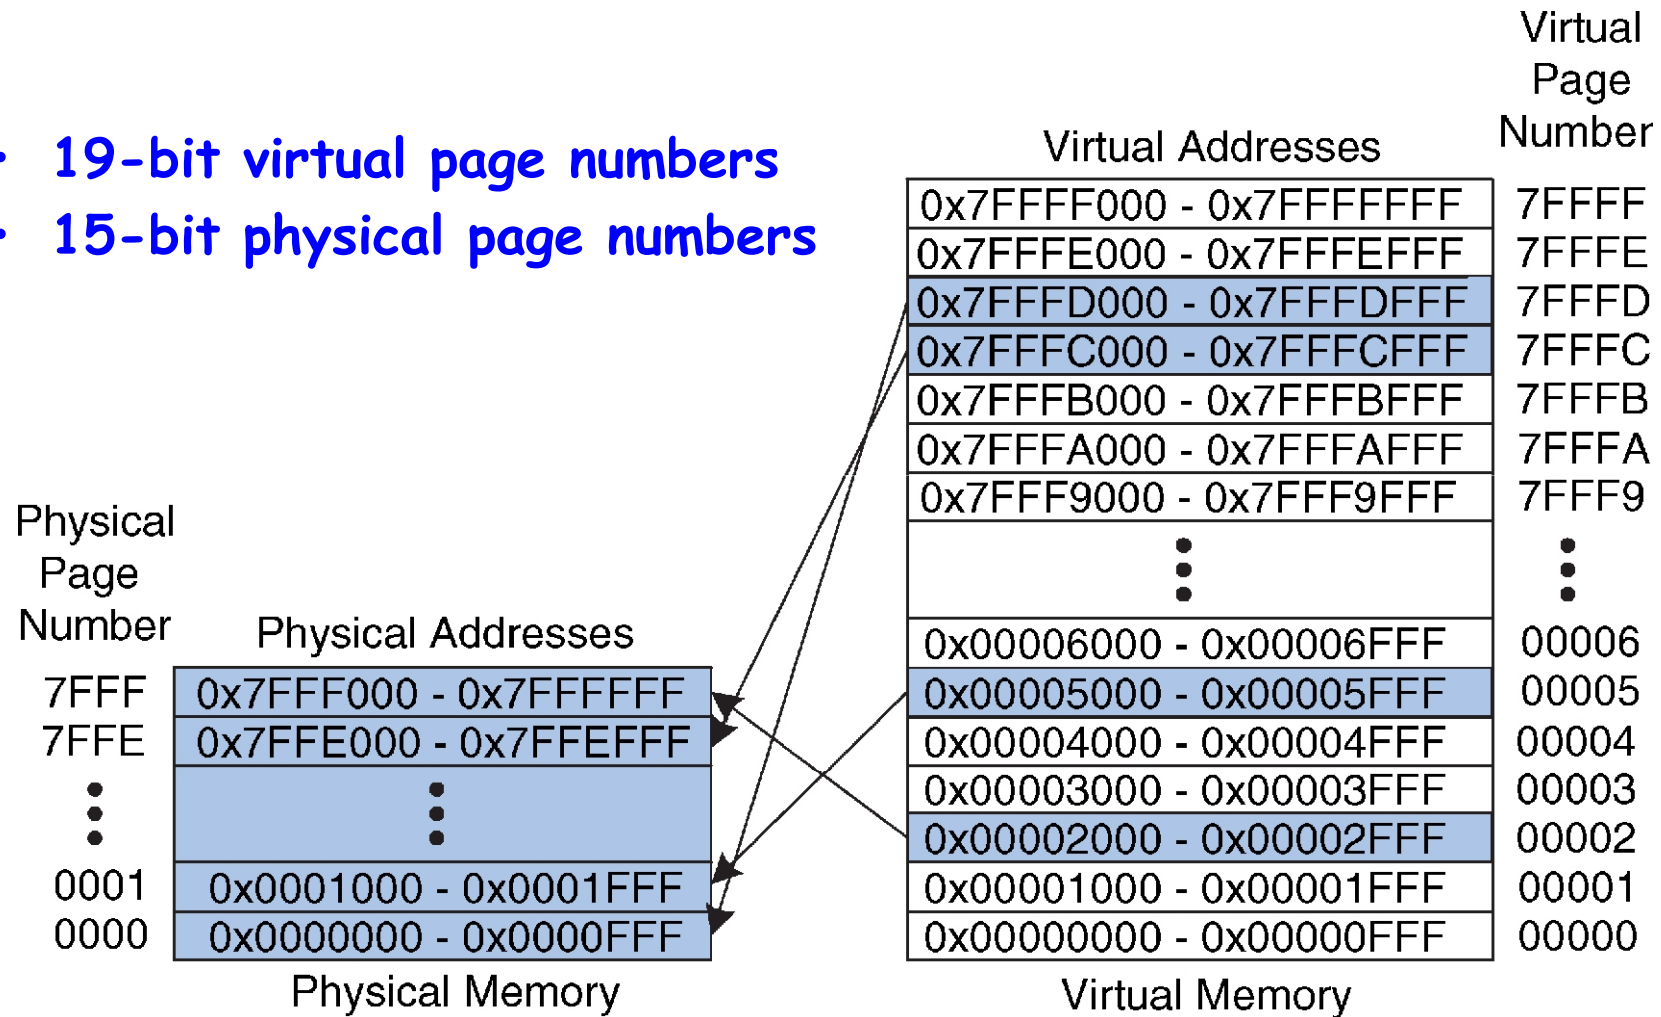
• 19-bit virtual page numbers
• 15-bit physical page numbers

Virtual Addresses

Virtual Page Number

| Virtual Addresses | Virtual Page Number |
|---|---|
| 0x7FFFF000 - 0x7FFFFFFF | 7FFFF |
| 0x7FFFE000 - 0x7FFFEFFF | 7FFFE |
| 0x7FFFD000 - 0x7FFFDFFF | 7FFFD |
| 0x7FFFC000 - 0x7FFFCFFF | 7FFFC |
| 0x7FFFB000 - 0x7FFFBFFF | 7FFFB |
| 0x7FFFA000 - 0x7FFFAFFF | 7FFFA |
| 0x7FFF9000 - 0x7FFF9FFF | 7FFF9 |
| ⋮ | ⋮ |
| 0x00006000 - 0x00006FFF | 00006 |
| 0x00005000 - 0x00005FFF | 00005 |
| 0x00004000 - 0x00004FFF | 00004 |
| 0x00003000 - 0x00003FFF | 00003 |
| 0x00002000 - 0x00002FFF | 00002 |
| 0x00001000 - 0x00001FFF | 00001 |
| 0x00000000 - 0x00000FFF | 00000 |

Virtual Memory

Physical Page Number

Physical Addresses

| Physical Page Number | Physical Addresses |
|---|---|
| 7FFF | 0x7FFF000 - 0x7FFFFFF |
| 7FFE | 0x7FFE000 - 0x7FFEFFF |
| ⋮ | ⋮ |
| 0001 | 0x0001000 - 0x0001FFF |
| 0000 | 0x0000000 - 0x0000FFF |

Physical Memory